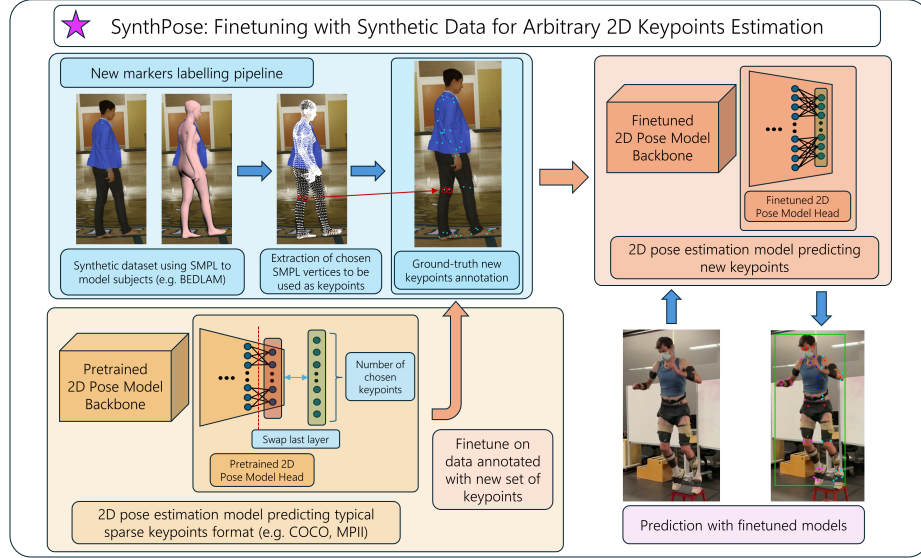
SynthPose: Finetuning with Synthetic Data for Arbitrary 2D Keypoints Estimation

New markers labelling pipeline

Synthetic dataset using SMPL to model subjects (e.g. BEDLAM)

Extraction of chosen SMPL vertices to be used as keypoints

Ground-truth new keypoints annotation

Finetuned 2D Pose Model Backbone

Finetuned 2D Pose Model Head

2D pose estimation model predicting new keypoints

Pretrained 2D Pose Model Backbone

Number of chosen keypoints

Swap last layer

Pretrained 2D Pose Model Head

2D pose estimation model predicting typical sparse keypoints format (e.g. COCO, MPII)

Finetune on data annotated with new set of keypoints

Prediction with finetuned models